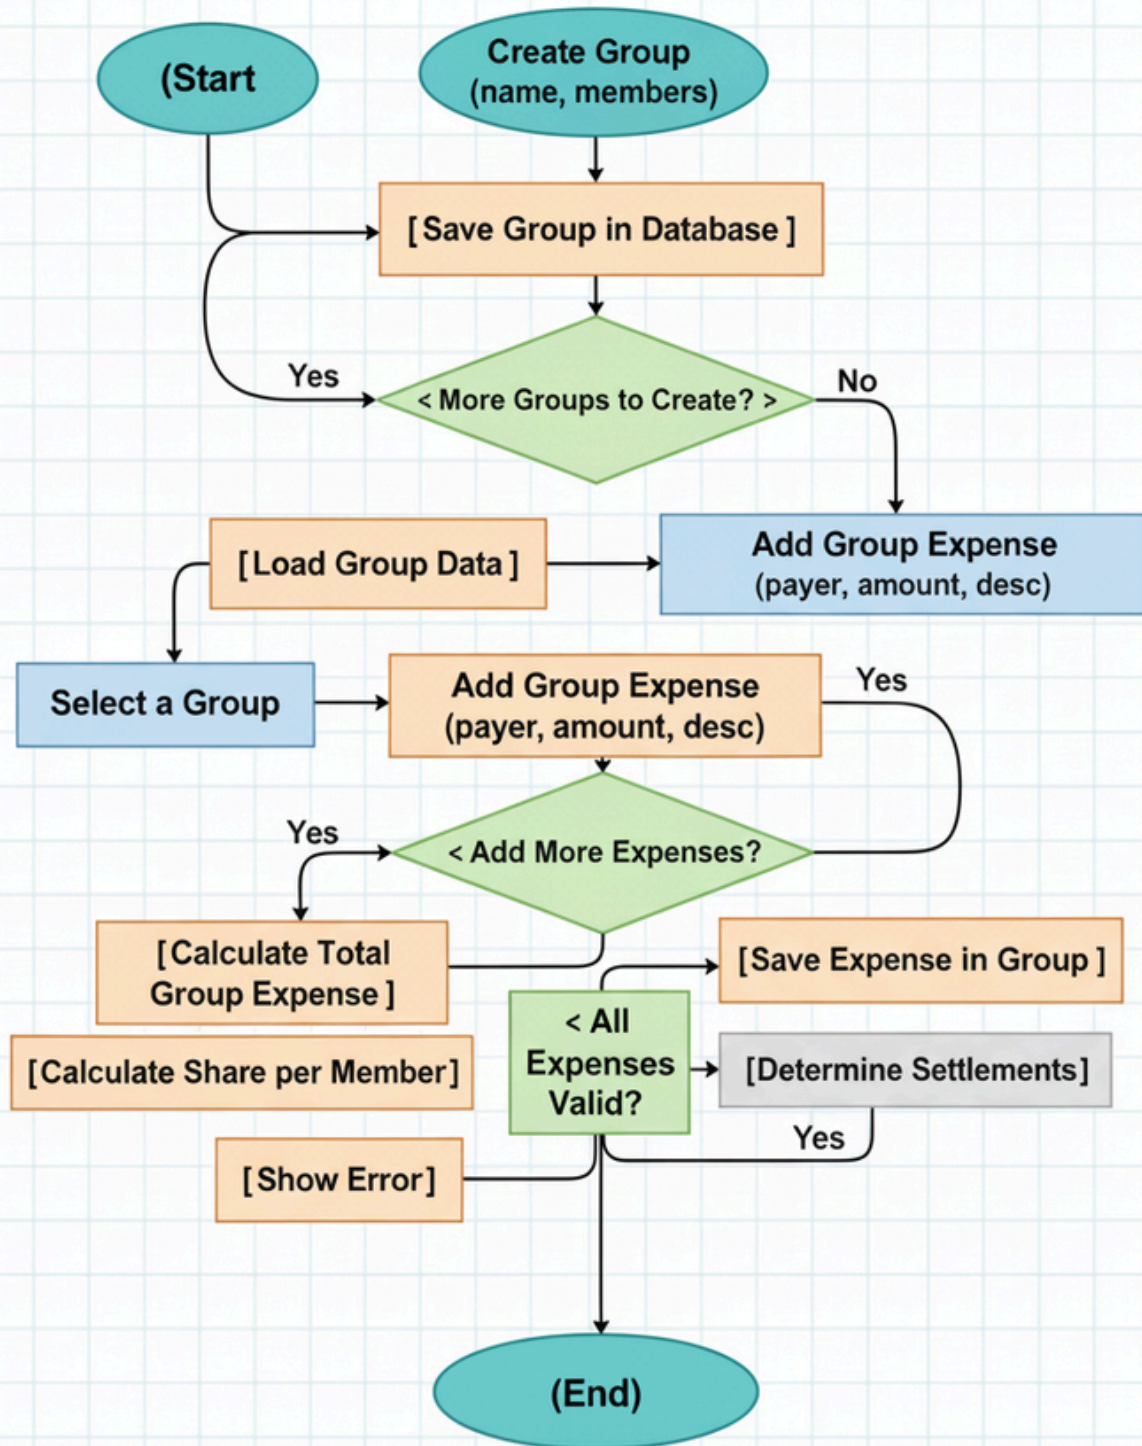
(Start

Create Group
(name, members)

[ Save Group in Database ]

Yes

< More Groups to Create? >

No

[ Load Group Data ]

Add Group Expense
(payer, amount, desc)

Select a Group

Add Group Expense
(payer, amount, desc)

Yes

Yes

< Add More Expenses?

[ Calculate Total
Group Expense ]

[ Save Expense in Group ]

< All
Expenses
Valid?

[Calculate Share per Member]

[Determine Settlements]

Yes

[ Show Error]

(End)